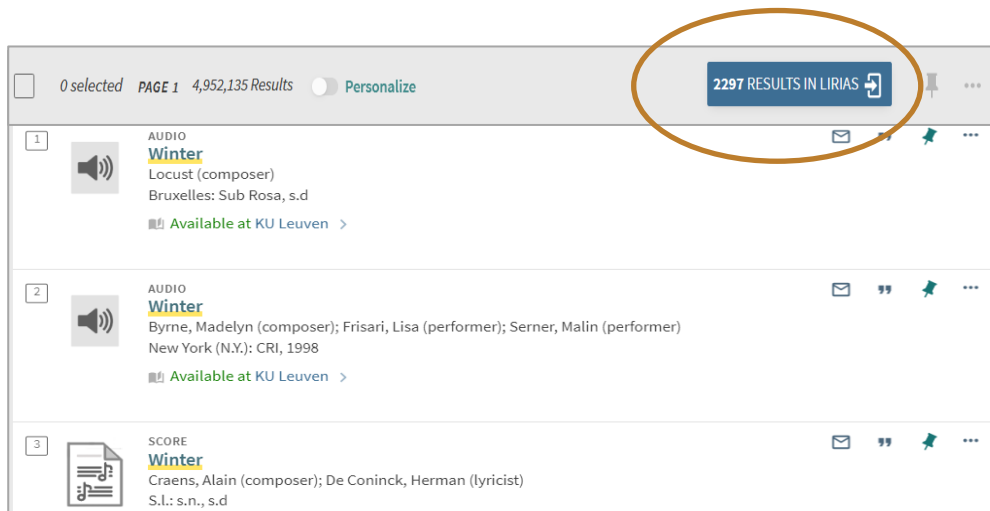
0 selected PAGE 1 4,952,135 Results Personalize

2297 RESULTS IN LIRIAS

1
AUDIO
Winter
Locust (composer)
Bruxelles: Sub Rosa, s.d
Available at KU Leuven >

2
AUDIO
Winter
Byrne, Madelyn (composer); Frisari, Lisa (performer); Serner, Malin (performer)
New York (N.Y.): CRI, 1998
Available at KU Leuven >

3
SCORE
Winter
Craens, Alain (composer); De Coninck, Herman (lyricist)
S.l.: s.n., s.d